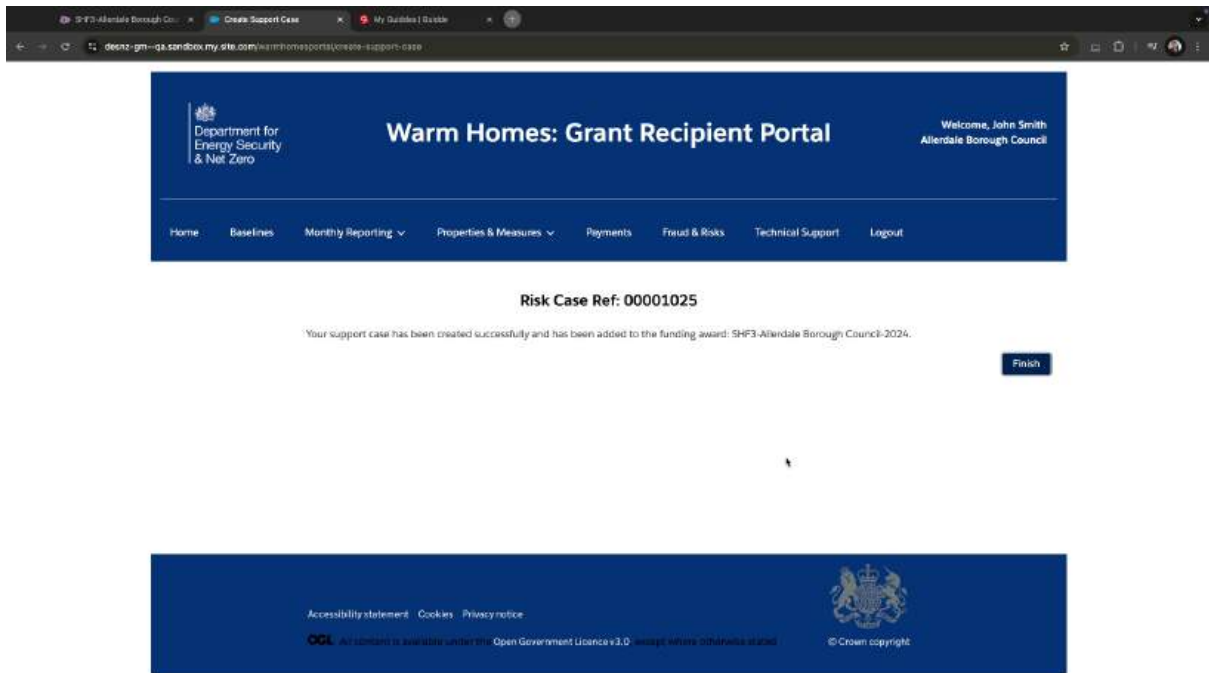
SHF3-Allerdale Borough Cou × Create Support Case × My Guides | Guidde ×

desnz-gm--qa.sandbox.my.site.com/warmhomesportal/create-support-case

Department for Energy Security & Net Zero

Warm Homes: Grant Recipient Portal

Welcome, John Smith
Allerdale Borough Council

Home Baselines Monthly Reporting Properties & Measures Payments Fraud & Risks Technical Support Logout

Risk Case Ref: 00001025

Your support case has been created successfully and has been added to the funding award: SHF3-Allerdale Borough Council-2024.

Finish

Accessibility statement Cookies Privacy notice

OGL All content is available under the Open Government Licence v3.0, except where otherwise stated

© Crown copyright